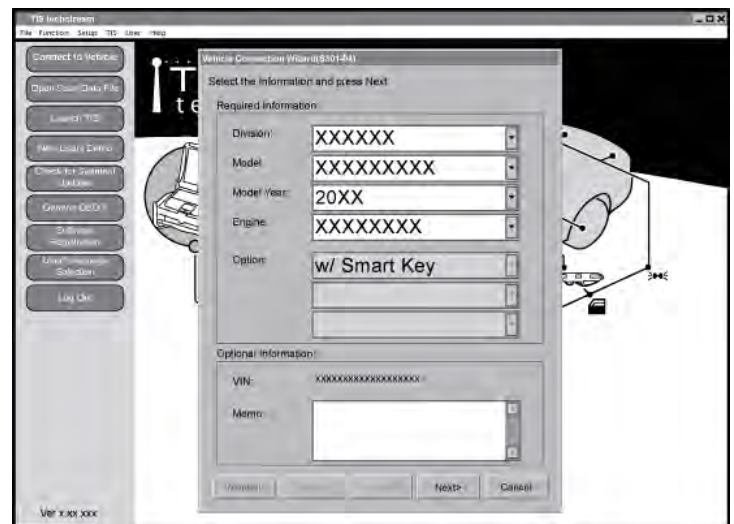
TIS techstream

File Function Setup TIS User Help

Connect to Vehicle

Open User Data File

Launch TIS

New Users Demo

Check for Software Updates

Generic OBD II

Software Registration

User/Password Selection

Log Out

Ver x.xx.xxx

Vehicle Connection Wizard(S301-04)

Select the information and press Next

Required Information

Division: XXXXXX

Model: XXXXXXXXX

Model Year: 20XX

Engine: XXXXXXXX

Option: w/ Smart Key

Optional Information

VIN: XXXXXXXXXXXXXXXXX

Memo:

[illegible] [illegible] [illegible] Next> Cancel